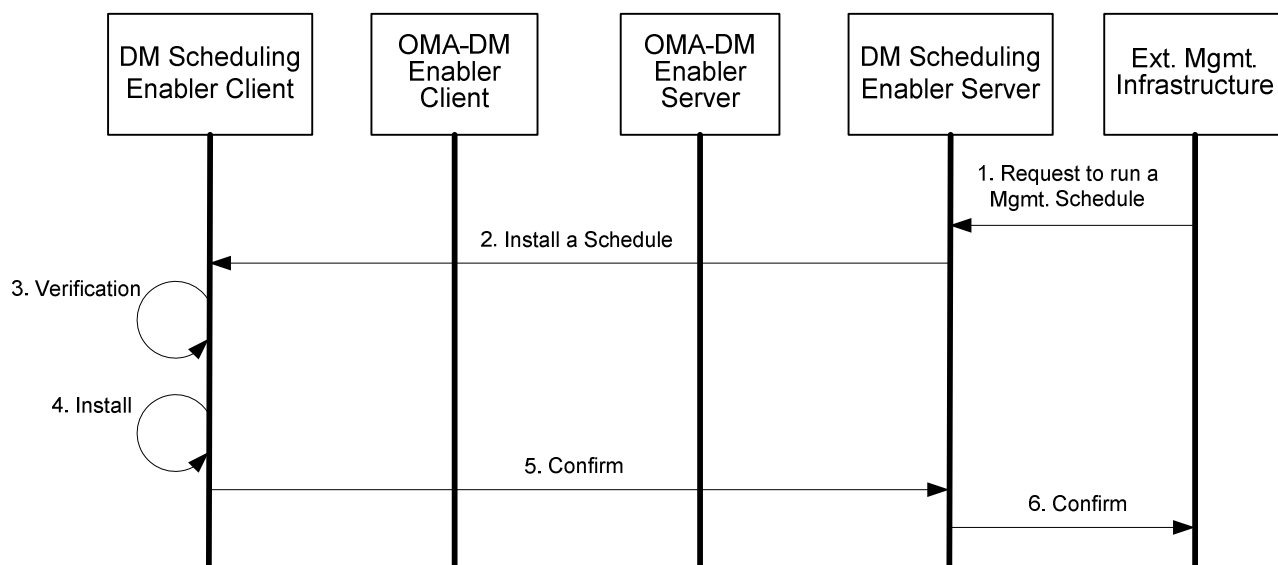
DM Scheduling Enabler Client

OMA-DM Enabler Client

OMA-DM Enabler Server

DM Scheduling Enabler Server

Ext. Mgmt. Infrastructure

1. Request to run a Mgmt. Schedule

2. Install a Schedule

3. Verification

4. Install

5. Confirm

6. Confirm